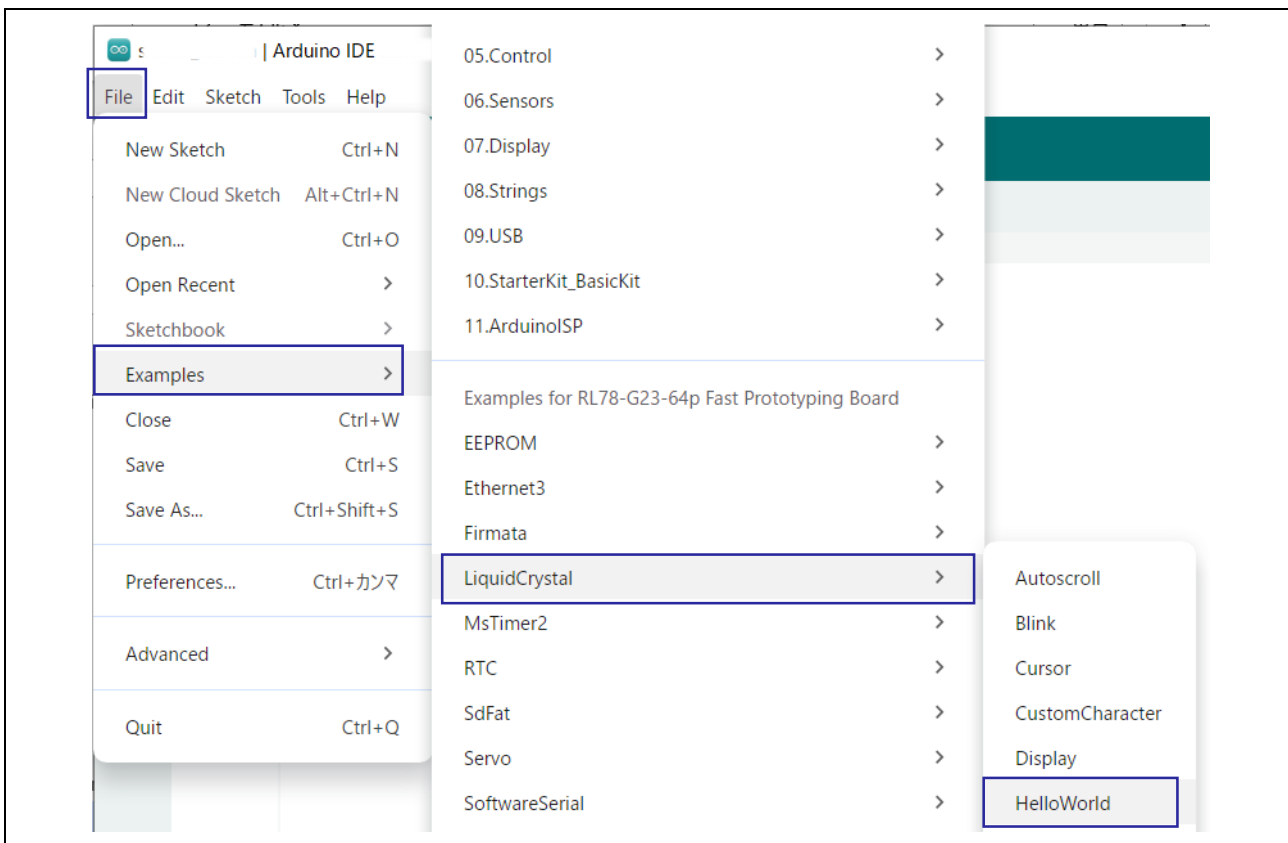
s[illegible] | Arduino IDE

File Edit Sketch Tools Help

New Sketch Ctrl+N
New Cloud Sketch Alt+Ctrl+N
Open... Ctrl+O
Open Recent >
Sketchbook >
Examples >
Close Ctrl+W
Save Ctrl+S
Save As... Ctrl+Shift+S

Preferences... Ctrl+カンマ

Advanced >

Quit Ctrl+Q

05.Control >
06.Sensors >
07.Display >
08.Strings >
09.USB >
10.StarterKit_BasicKit >
11.ArduinoISP >

Examples for RL78-G23-64p Fast Prototyping Board
EEPROM >
Ethernet3 >
Firmata >
LiquidCrystal >
MsTimer2 >
RTC >
SdFat >
Servo >
SoftwareSerial >

Autoscroll
Blink
Cursor
CustomCharacter
Display
HelloWorld